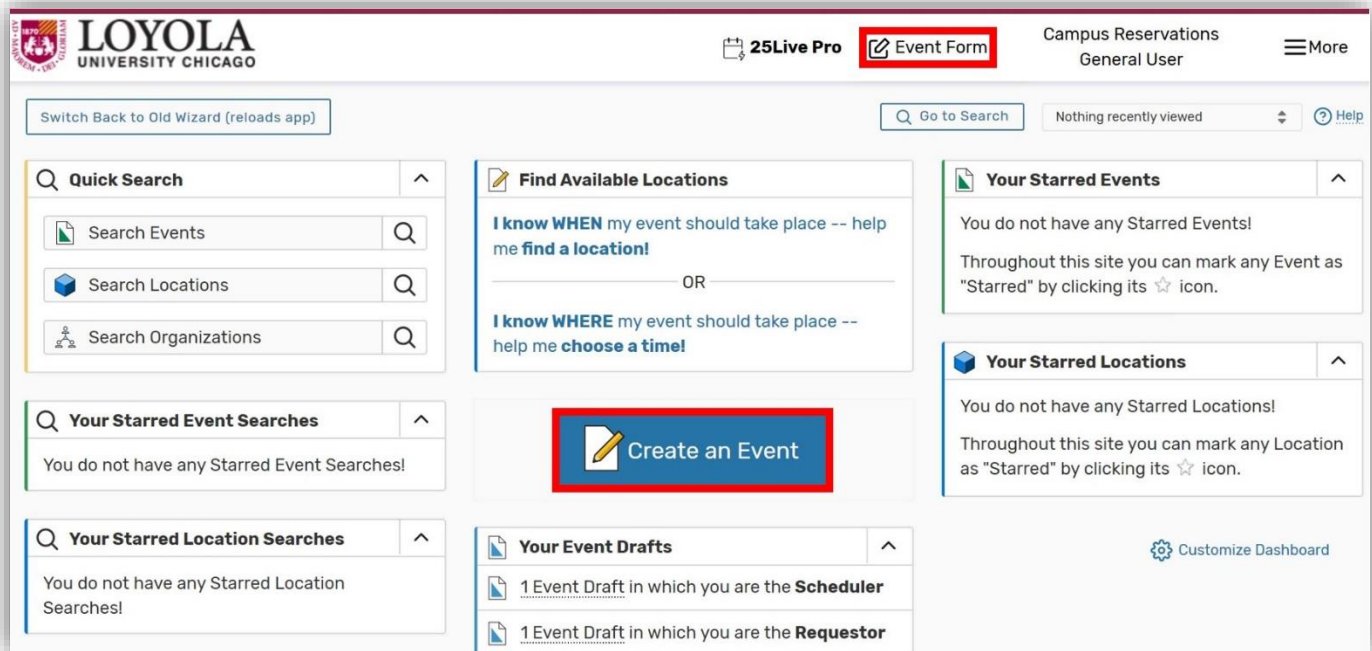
1870 AD MAJOREM DEI GLORIAM LOYOLA UNIVERSITY CHICAGO

25Live Pro

Event Form

Campus Reservations General User

More

Switch Back to Old Wizard (reloads app)

Go to Search

Nothing recently viewed

Help

Quick Search

Search Events

Search Locations

Search Organizations

Find Available Locations

I know WHEN my event should take place -- help me find a location!

OR

I know WHERE my event should take place -- help me choose a time!

Your Starred Events

You do not have any Starred Events!

Throughout this site you can mark any Event as "Starred" by clicking its ☆ icon.

Your Starred Locations

You do not have any Starred Locations!

Throughout this site you can mark any Location as "Starred" by clicking its ☆ icon.

Your Starred Event Searches

You do not have any Starred Event Searches!

Create an Event

Your Starred Location Searches

You do not have any Starred Location Searches!

Your Event Drafts

1 Event Draft in which you are the Scheduler

1 Event Draft in which you are the Requestor

Customize Dashboard